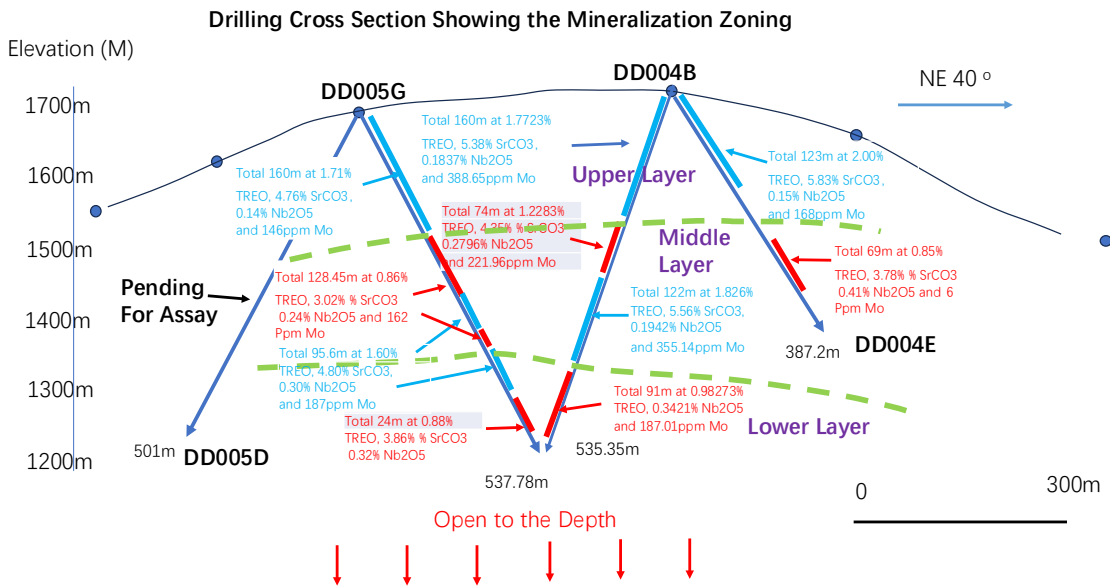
Drilling Cross Section Showing the Mineralization Zoning

Elevation (M)

1700m
1600m
1500m
1400m
1300m
1200m

DD005G

DD004B

NE 40 º

Total 160m at 1.7723% TREO, 5.38% SrCO3, 0.1837% Nb2O5 and 388.65ppm Mo

Total 160m at 1.71% TREO, 4.76% SrCO3, 0.14% Nb2O5 and 146ppm Mo

Upper Layer

Total 123m at 2.00% TREO, 5.83% SrCO3, 0.15% Nb2O5 and 168ppm Mo

Total 74m at 1.2283% TREO, 4.35% % SrCO3 0.2796% Nb2O5 and 221.96ppm Mo

Middle Layer

Total 69m at 0.85% TREO, 3.78% % SrCO3 0.41% Nb2O5 and 6 Ppm Mo

Pending For Assay

Total 128.45m at 0.86% TREO, 3.02% % SrCO3 0.24% Nb2O5 and 162 Ppm Mo

Total 122m at 1.826% TREO, 5.56% SrCO3, 0.1942% Nb2O5 and 355.14ppm Mo

387.2m

DD004E

Total 95.6m at 1.60% TREO, 4.80% SrCO3, 0.30% Nb2O5 and 187ppm Mo

Total 91m at 0.98273% TREO, 0.3421% Nb2O5 and 187.01ppm Mo

Lower Layer

Total 24m at 0.88% TREO, 3.86% % SrCO3 0.32% Nb2O5

501m

DD005D

535.35m

537.78m

0

300m

Open to the Depth